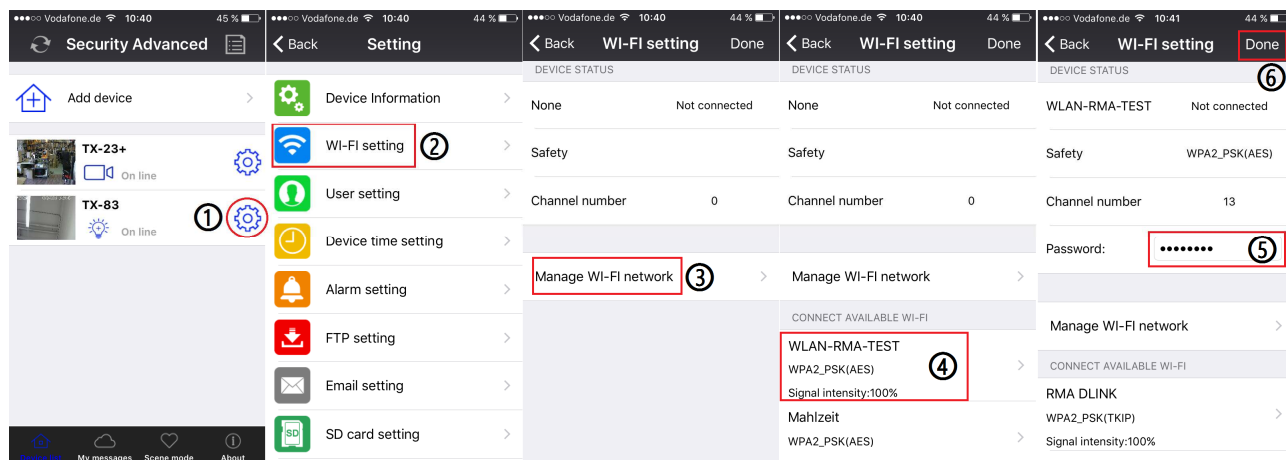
●●●○○ Vodafone.de 10:40 45 %

Security Advanced

Add device

TX-23+
On line

TX-83
On line

①

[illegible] My messages Scene mode About

●●●○○ Vodafone.de 10:40 44 %

Back Setting

Device Information

WI-FI setting ②

User setting

Device time setting

Alarm setting

FTP setting

Email setting

SD card setting

●●●○○ Vodafone.de 10:40 44 %

Back WI-FI setting Done

DEVICE STATUS

None Not connected

Safety

Channel number 0

Manage WI-FI network ③

●●●○○ Vodafone.de 10:40 44 %

Back WI-FI setting Done

DEVICE STATUS

None Not connected

Safety

Channel number 0

Manage WI-FI network

CONNECT AVAILABLE WI-FI

WLAN-RMA-TEST
WPA2_PSK(AES)
Signal intensity:100% ④

Mahlzeit
WPA2_PSK(AES)

●●●○○ Vodafone.de 10:41 44 %

Back WI-FI setting Done ⑥

DEVICE STATUS

WLAN-RMA-TEST Not connected

Safety WPA2_PSK(AES)

Channel number 13

Password: •••••••• ⑤

Manage WI-FI network

CONNECT AVAILABLE WI-FI

RMA DLINK
WPA2_PSK(TKIP)
Signal intensity:100%